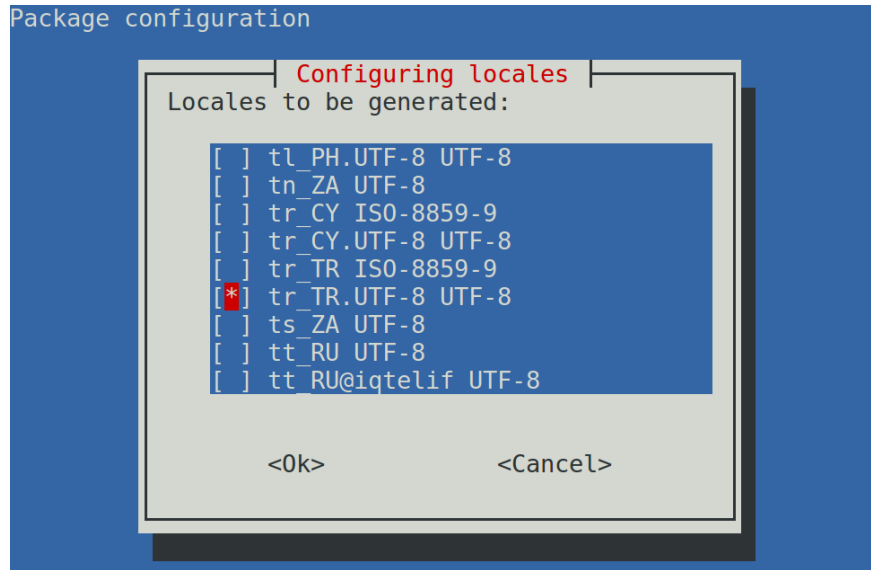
Package configuration

Configuring locales

Locales to be generated:

[ ] tl_PH.UTF-8 UTF-8
[ ] tn_ZA UTF-8
[ ] tr_CY ISO-8859-9
[ ] tr_CY.UTF-8 UTF-8
[ ] tr_TR ISO-8859-9
[*] tr_TR.UTF-8 UTF-8
[ ] ts_ZA UTF-8
[ ] tt_RU UTF-8
[ ] tt_RU@iqtelif UTF-8

<Ok>     <Cancel>